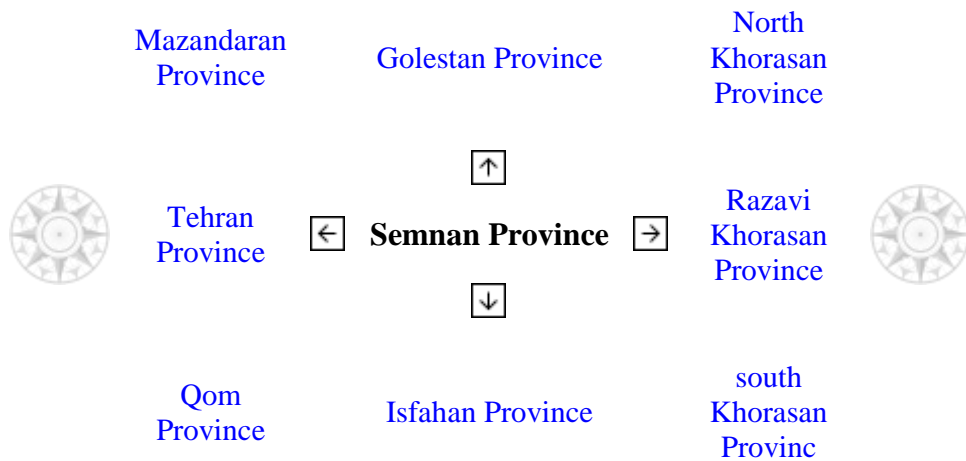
| | | |
|---|---|---|
| Mazandaran Province | Golestan Province | North Khorasan Province |
| Tehran Province | ↑ ← **Semnan Province** → ↓ | Razavi Khorasan Province |
| Qom Province | Isfahan Province | south Khorasan Provinc |